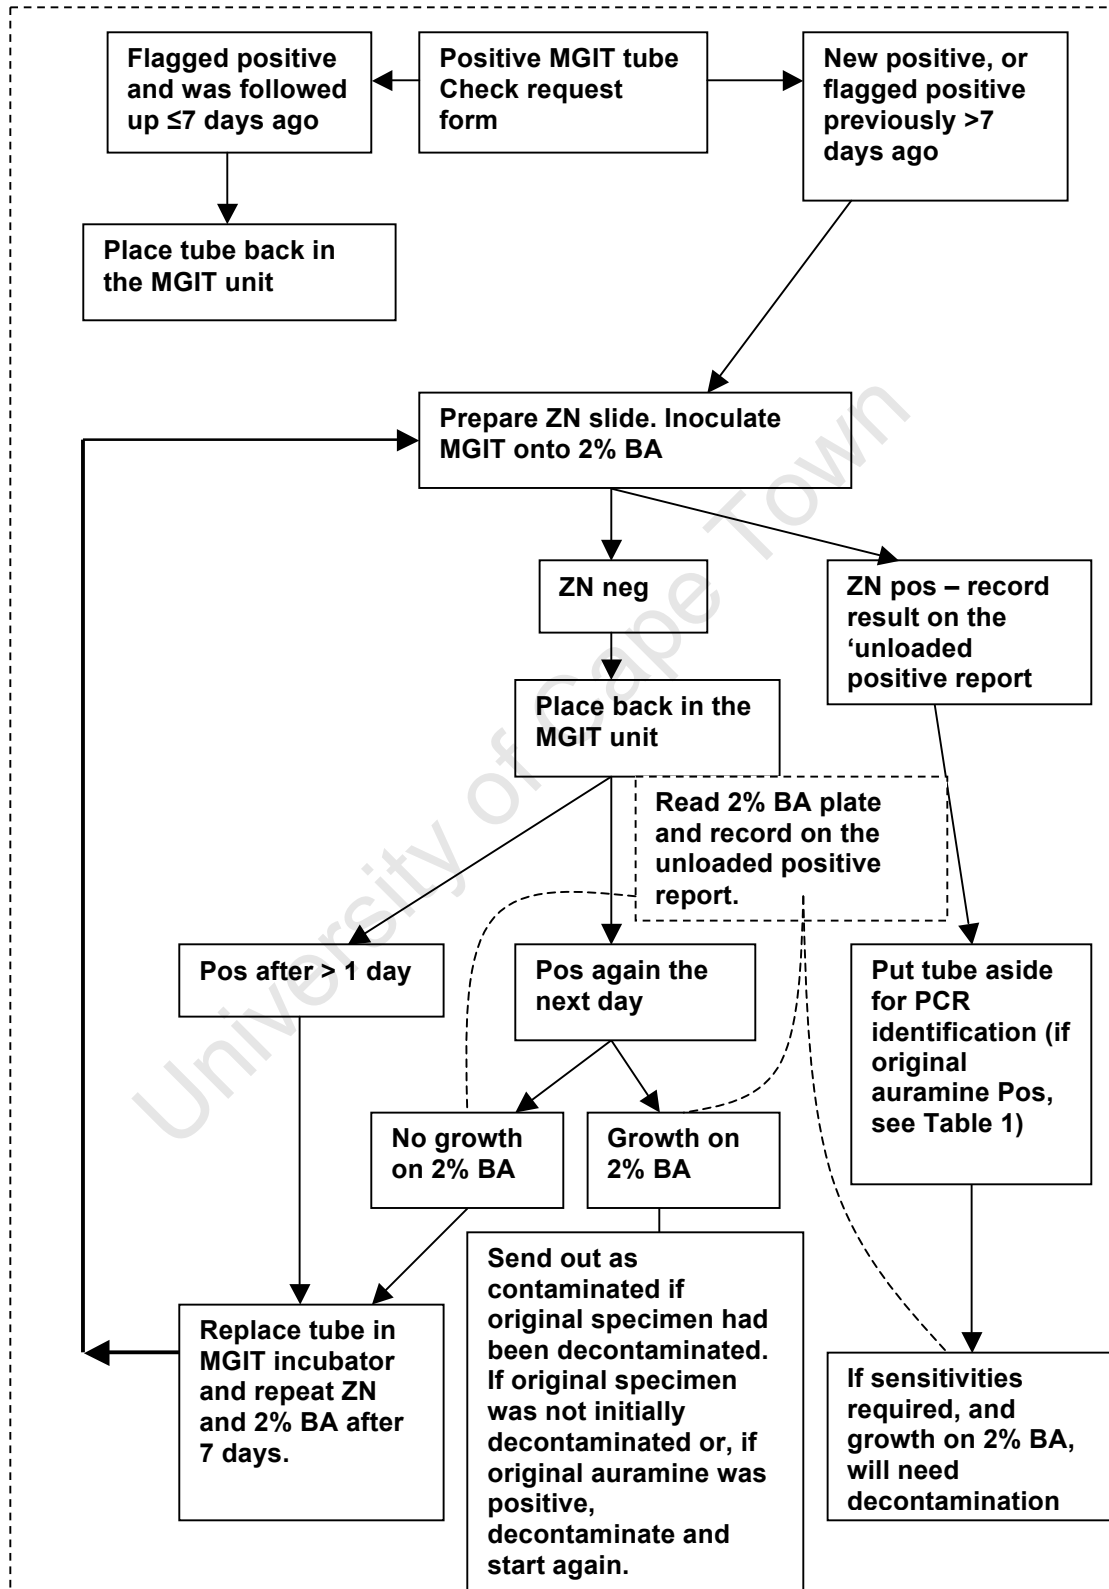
Flagged positive and was followed up ≤7 days ago

Positive MGIT tube Check request form

New positive, or flagged positive previously >7 days ago

Place tube back in the MGIT unit

Prepare ZN slide. Inoculate MGIT onto 2% BA

ZN neg

ZN pos – record result on the 'unloaded positive report

Place back in the MGIT unit

Read 2% BA plate and record on the unloaded positive report.

Pos after > 1 day

Pos again the next day

Put tube aside for PCR identification (if original auramine Pos, see Table 1)

No growth on 2% BA

Growth on 2% BA

Send out as contaminated if original specimen had been decontaminated. If original specimen was not initially decontaminated or, if original auramine was positive, decontaminate and start again.

Replace tube in MGIT incubator and repeat ZN and 2% BA after 7 days.

If sensitivities required, and growth on 2% BA, will need decontamination

University of Cape Town